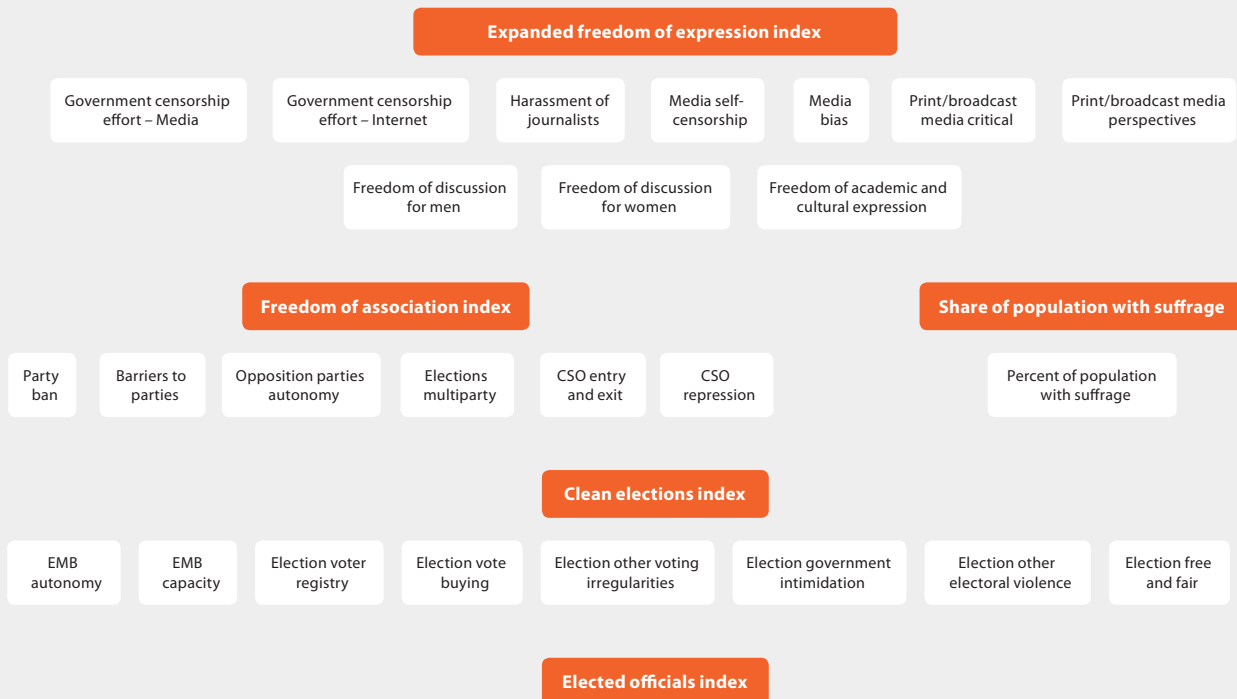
Expanded freedom of expression index

Government censorship effort – Media

Government censorship effort – Internet

Harassment of journalists

Media self-censorship

Media bias

Print/broadcast media critical

Print/broadcast media perspectives

Freedom of discussion for men

Freedom of discussion for women

Freedom of academic and cultural expression

Freedom of association index

Party ban

Barriers to parties

Opposition parties autonomy

Elections multiparty

CSO entry and exit

CSO repression

Share of population with suffrage

Percent of population with suffrage

Clean elections index

EMB autonomy

EMB capacity

Election voter registry

Election vote buying

Election other voting irregularities

Election government intimidation

Election other electoral violence

Election free and fair

Elected officials index